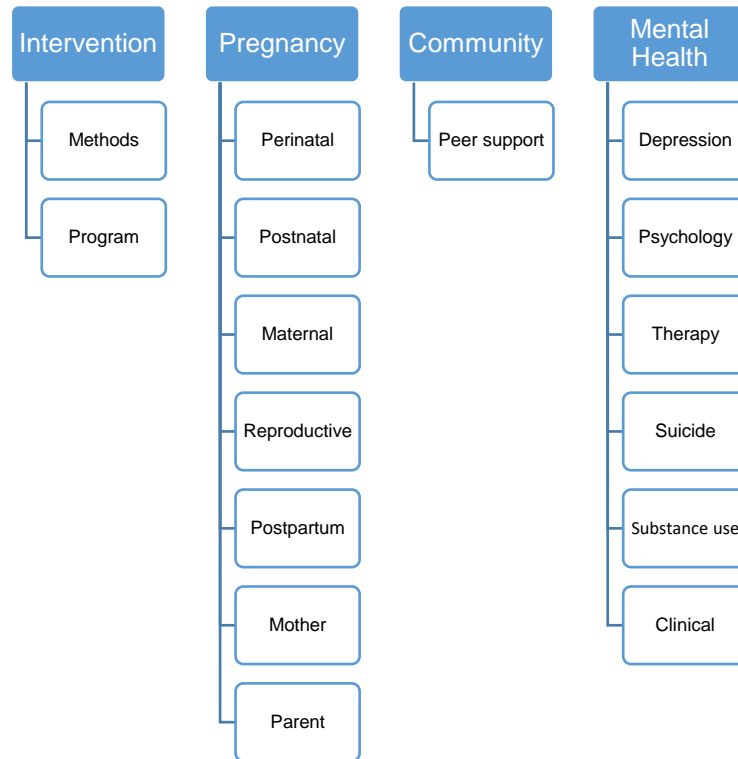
Intervention

Methods

Program

Pregnancy

Perinatal

Postnatal

Maternal

Reproductive

Postpartum

Mother

Parent

Community

Peer support

Mental Health

Depression

Psychology

Therapy

Suicide

Substance use

Clinical